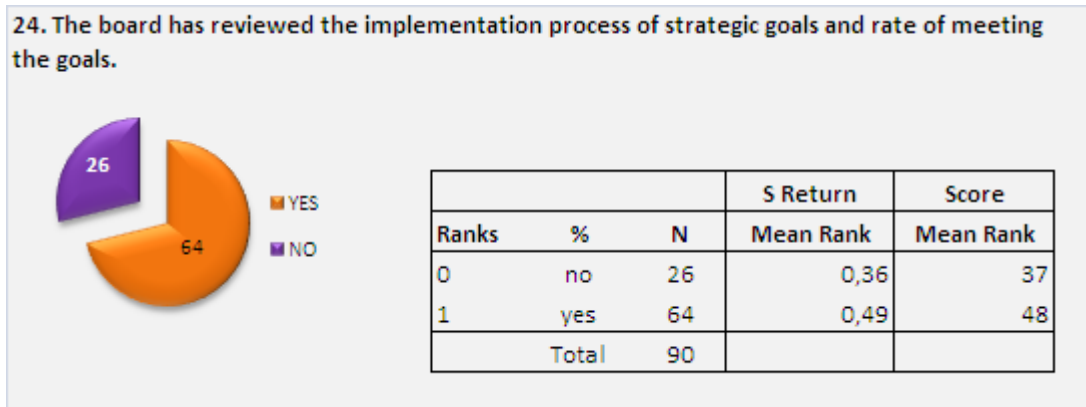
24. The board has reviewed the implementation process of strategic goals and rate of meeting the goals.

26
64
YES
NO

| | | | S Return | Score |
|---|---|---|---|---|
| Ranks | % | N | Mean Rank | Mean Rank |
| 0 | no | 26 | 0,36 | 37 |
| 1 | yes | 64 | 0,49 | 48 |
| | Total | 90 | | |